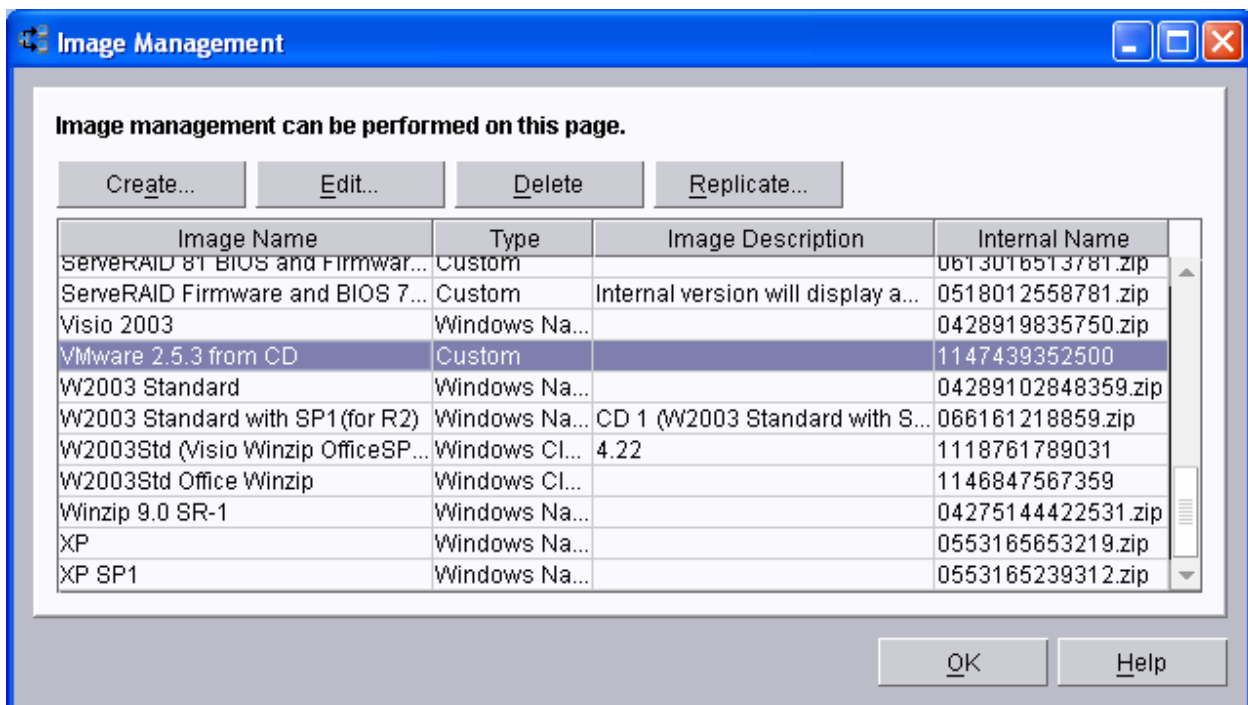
Image Management

Image management can be performed on this page.

Create... Edit... Delete Replicate...

| Image Name | Type | Image Description | Internal Name |
|---|---|---|---|
| ServeRAID 81 BIOS and Firmwar... | Custom | | 0613016513781.zip |
| ServeRAID Firmware and BIOS 7... | Custom | Internal version will display a... | 0518012558781.zip |
| Visio 2003 | Windows Na... | | 0428919835750.zip |
| VMware 2.5.3 from CD | Custom | | 1147439352500 |
| W2003 Standard | Windows Na... | | 04289102848359.zip |
| W2003 Standard with SP1(for R2) | Windows Na... | CD 1 (W2003 Standard with S... | 066161218859.zip |
| W2003Std (Visio Winzip OfficeSP... | Windows Cl... | 4.22 | 1118761789031 |
| W2003Std Office Winzip | Windows Cl... | | 1146847567359 |
| Winzip 9.0 SR-1 | Windows Na... | | 04275144422531.zip |
| XP | Windows Na... | | 0553165653219.zip |
| XP SP1 | Windows Na... | | 0553165239312.zip |

OK Help